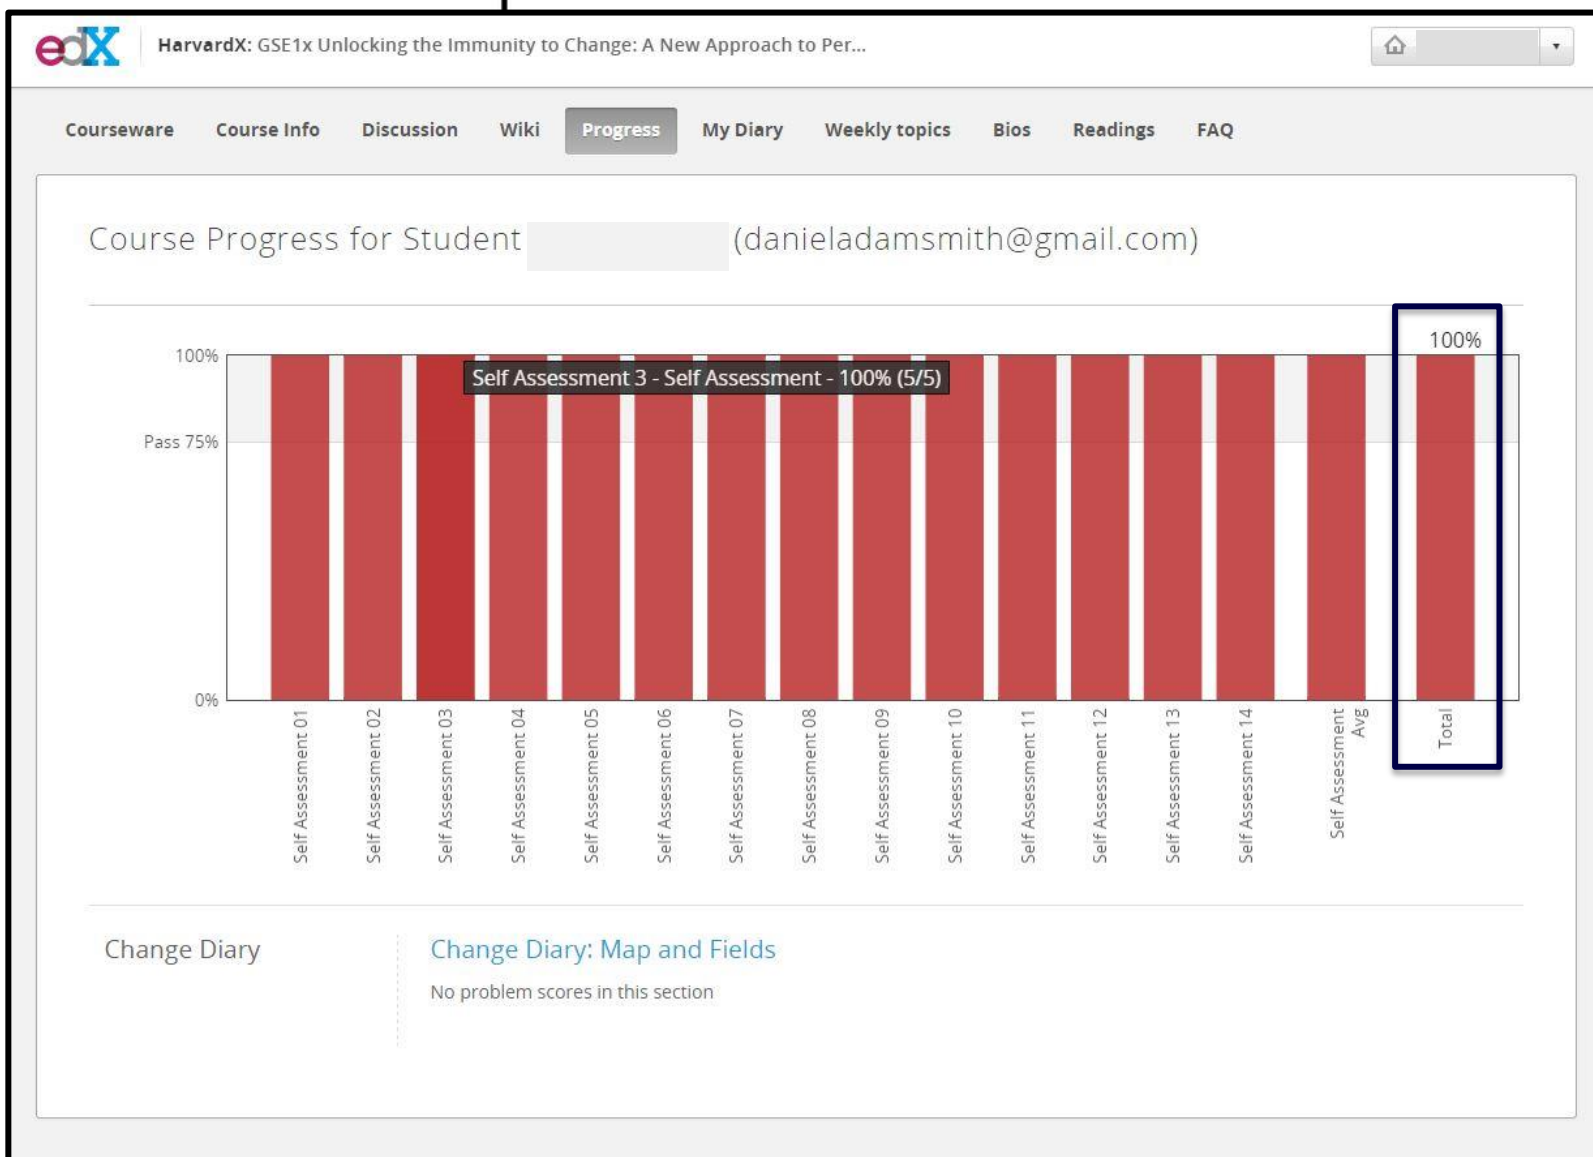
edX HarvardX: GSE1x Unlocking the Immunity to Change: A New Approach to Per...

Courseware Course Info Discussion Wiki Progress My Diary Weekly topics Bios Readings FAQ

Course Progress for Student (danieladamsmith@gmail.com)

100%

100%

Self Assessment 3 - Self Assessment - 100% (5/5)

Pass 75%

0%

Self Assessment 01
Self Assessment 02
Self Assessment 03
Self Assessment 04
Self Assessment 05
Self Assessment 06
Self Assessment 07
Self Assessment 08
Self Assessment 09
Self Assessment 10
Self Assessment 11
Self Assessment 12
Self Assessment 13
Self Assessment 14
Self Assessment Avg
Total

Change Diary

Change Diary: Map and Fields

No problem scores in this section